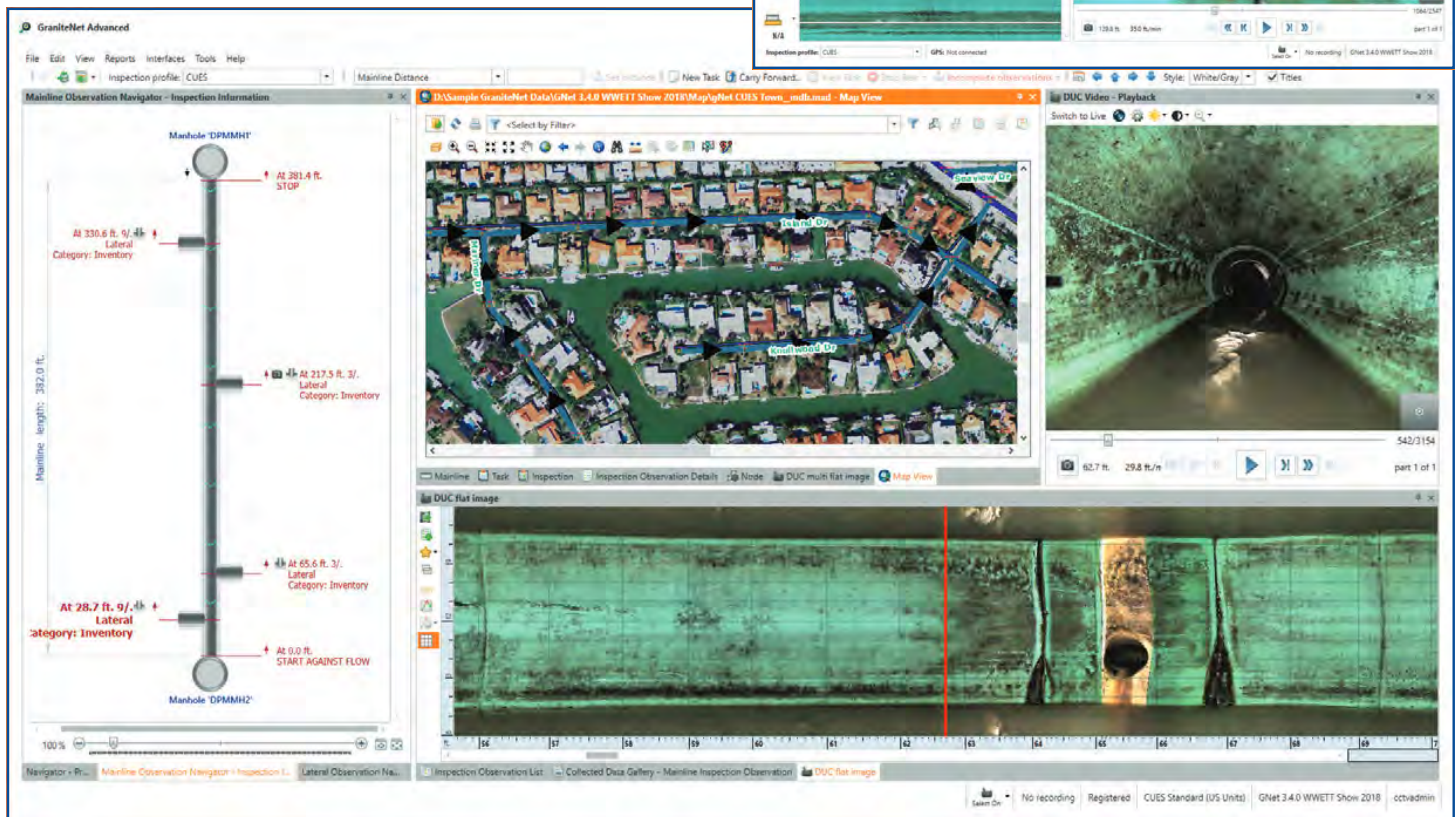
GraniteNet Advanced

File Edit View Reports Interfaces Tools Help

Inspection profile: CUES

Mainline Distance

New Task Carry Forward...

Style: White/Gray Titles

Mainline Observation Navigator - Inspection Information

Manhole 'DPMMH1'

At 281.4 ft.
STOP

At 330.6 ft. 9/.
Lateral
Category: Inventory

Mainline length: 382.0 ft.

At 217.5 ft. 3/.
Lateral
Category: Inventory

At 65.6 ft. 3/.
Lateral
Category: Inventory

At 28.7 ft. 9/.
Lateral
Category: Inventory

At 0.0 ft.
START AGAINST FLOW

Manhole 'DPMMH2'

100 %

Navigator - Pr... Mainline Observation Navigator - Inspection I... Lateral Observation Na...

D:\Sample GraniteNet Data\GNet 3.4.0 WWETT Show 2018\Map\gNet CUES Town_.mdb.mxd - Map View

<Select by Filter>

Seaview Dr

Island Dr

Knollwood Dr

Mainline Task Inspection Inspection Observation Details Node DUC multi flat image Map View

DUC Video - Playback

Switch to Live

542/3154

62.7 ft. 29.8 ft/m

part 1 of 1

DUC flat image

56 57 58 59 60 61 62 63 64 65 66 67 68 69 7

Inspection Observation List Collected Data Gallery - Mainline Inspection Observation DUC flat image

Select On No recording Registered CUES Standard (US Units) GNet 3.4.0 WWETT Show 2018 cctvadmin

8/4

Inspection profile: CUES GPS: Not connected

128.6 ft. 350 ft/min

1064/2547

part 1 of 1

Select On No recording GNet 3.4.0 WWETT Show 2018